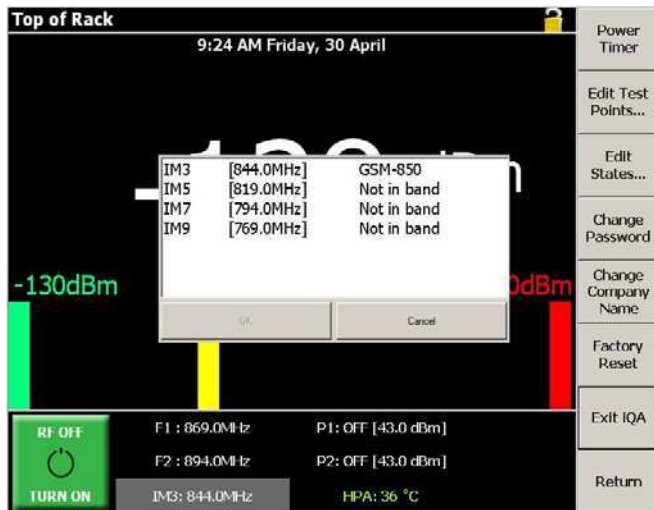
Top of Rack

9:24 AM Friday, 30 April

| IM3 | [844.0MHz] | GSM-850 |
|---|---|---|
| IM5 | [819.0MHz] | Not in band |
| IM7 | [794.0MHz] | Not in band |
| IM9 | [769.0MHz] | Not in band |

OK

Cancel

-130dBm

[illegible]dBm

RF OFF

TURN ON

F1 : 869.0MHz

F2 : 894.0MHz

IM3: 844.0MHz

P1: OFF [43.0 dBm]

P2: OFF [43.0 dBm]

HPA: 36 °C

Power Timer

Edit Test Points...

Edit States...

Change Password

Change Company Name

Factory Reset

Exit IQA

Return